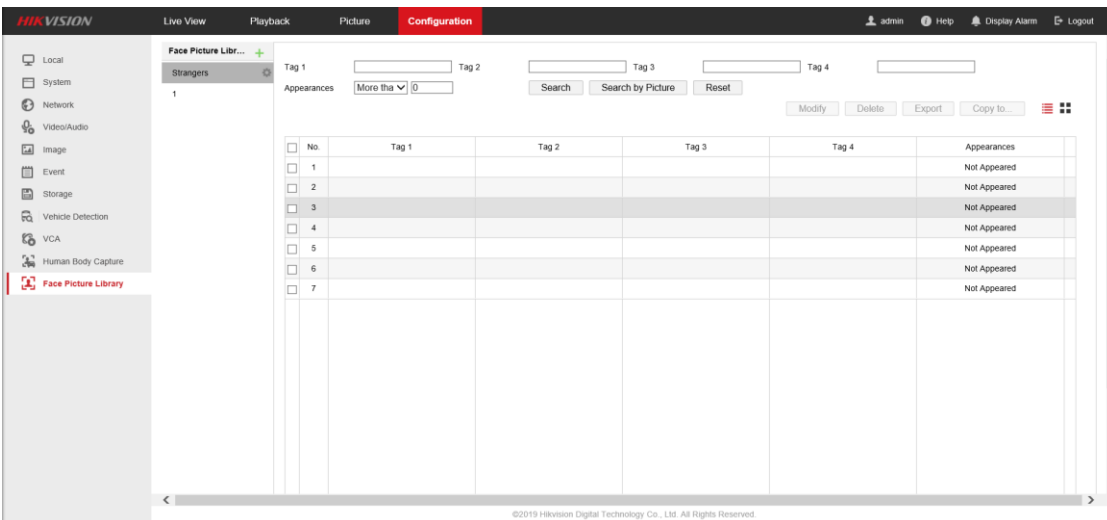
HIKVISION

Live View Playback Picture Configuration

admin Help Display Alarm Logout

Local
System
Network
Video/Audio
Image
Event
Storage
Vehicle Detection
VCA
Human Body Capture
Face Picture Library

Face Picture Libr... +
Strangers
1

Tag 1 Tag 2 Tag 3 Tag 4
Appearances More tha 0 Search Search by Picture Reset

Modify Delete Export Copy to...

| | No. | Tag 1 | Tag 2 | Tag 3 | Tag 4 | Appearances |
|---|---|---|---|---|---|---|
| | 1 | | | | | Not Appeared |
| | 2 | | | | | Not Appeared |
| | 3 | | | | | Not Appeared |
| | 4 | | | | | Not Appeared |
| | 5 | | | | | Not Appeared |
| | 6 | | | | | Not Appeared |
| | 7 | | | | | Not Appeared |

©2019 Hikvision Digital Technology Co., Ltd. All Rights Reserved.